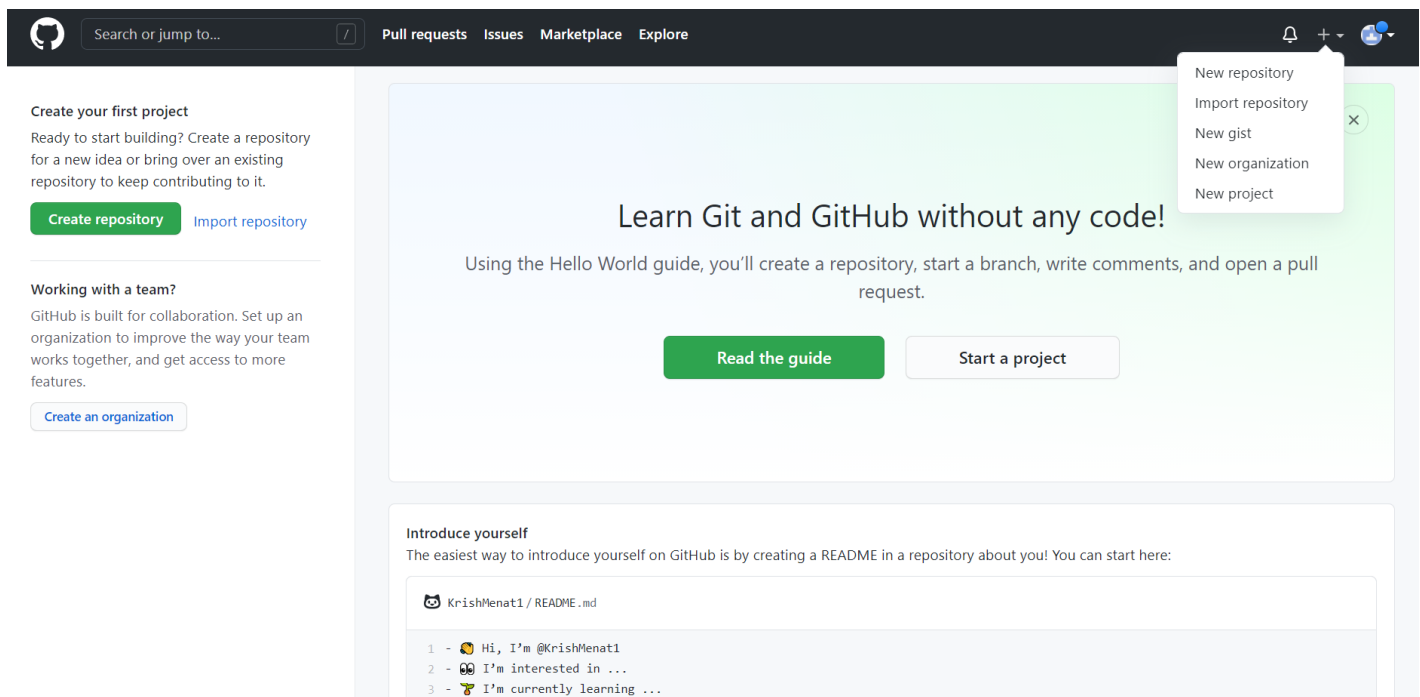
Search or jump to... /

Pull requests Issues Marketplace Explore

New repository
Import repository
New gist
New organization
New project

Create your first project

Ready to start building? Create a repository for a new idea or bring over an existing repository to keep contributing to it.

Create repository Import repository

Working with a team?

GitHub is built for collaboration. Set up an organization to improve the way your team works together, and get access to more features.

Create an organization

Learn Git and GitHub without any code!

Using the Hello World guide, you'll create a repository, start a branch, write comments, and open a pull request.

Read the guide Start a project

Introduce yourself

The easiest way to introduce yourself on GitHub is by creating a README in a repository about you! You can start here:

KrishMenat1 / README.md

1 - Hi, I'm @KrishMenat1
2 - I'm interested in ...
3 - I'm currently learning ...